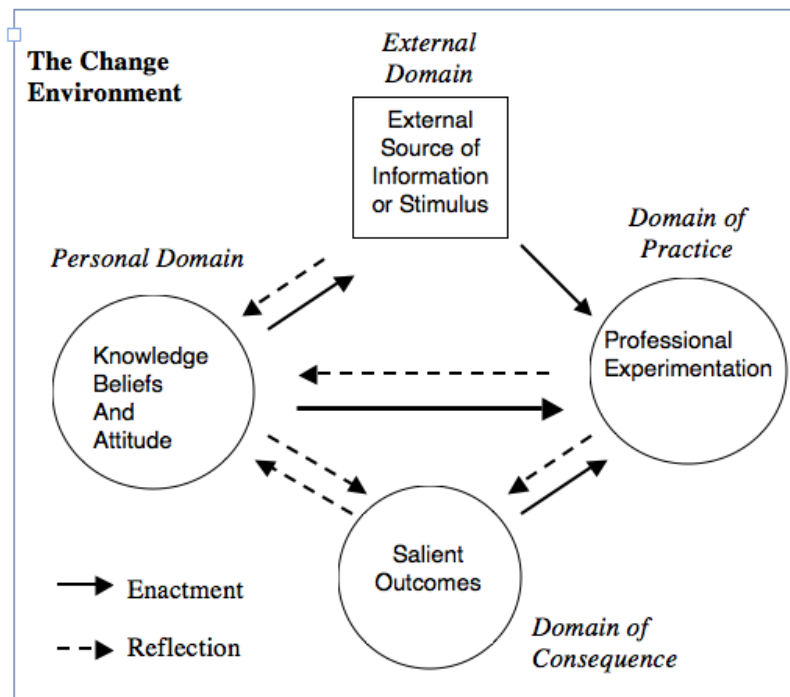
The Change Environment

External Domain

External Source of Information or Stimulus

Domain of Practice

Personal Domain

Knowledge Beliefs And Attitude

Professional Experimentation

Salient Outcomes

Enactment

Reflection

Domain of Consequence